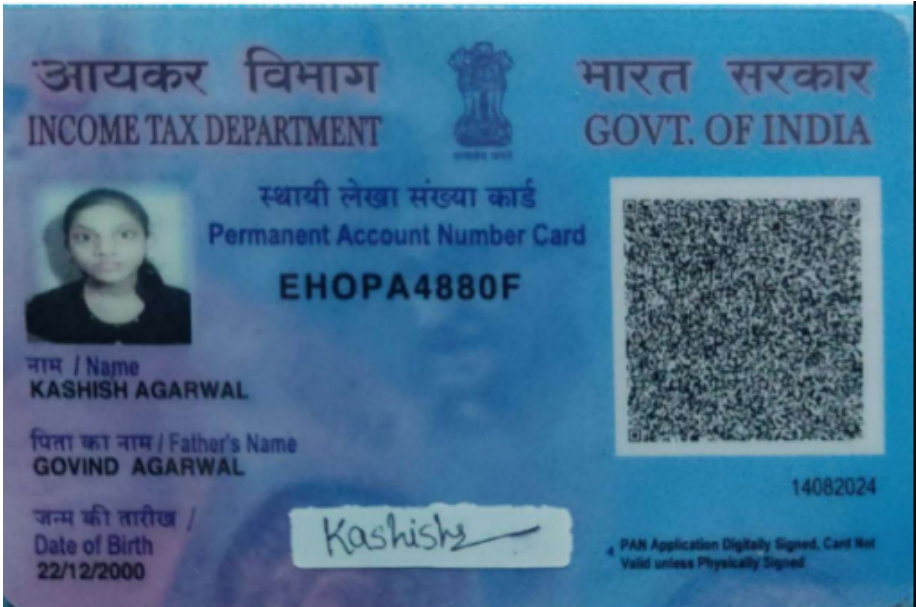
आयकर विभाग
INCOME TAX DEPARTMENT

सत्यमेव जयते

भारत सरकार
GOVT. OF INDIA

स्थायी लेखा संख्या कार्ड
Permanent Account Number Card

EHOPA4880F

नाम / Name
KASHISH AGARWAL

पिता का नाम / Father's Name
GOVIND AGARWAL

जन्म की तारीख /
Date of Birth
22/12/2000

Kashish

14082024

PAN Application Digitally Signed, Card Not Valid unless Physically Signed